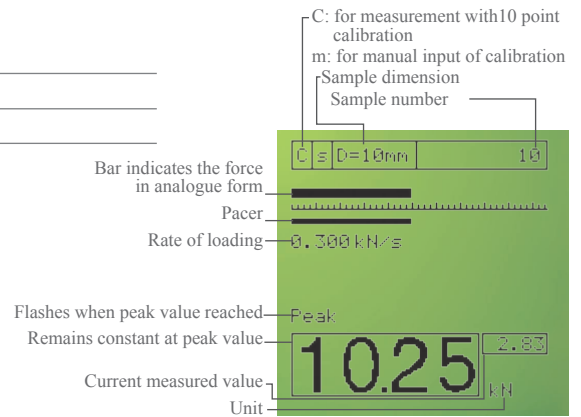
C: for measurement with10 point calibration
m: for manual input of calibration
Sample dimension
Sample number

C | s | D=10mm | 10

Bar indicates the force in analogue form
Pacer
Rate of loading
0.300 kN/s

Flashes when peak value reached
Peak
Remains constant at peak value
10.25
2.83
Current measured value
kN
Unit